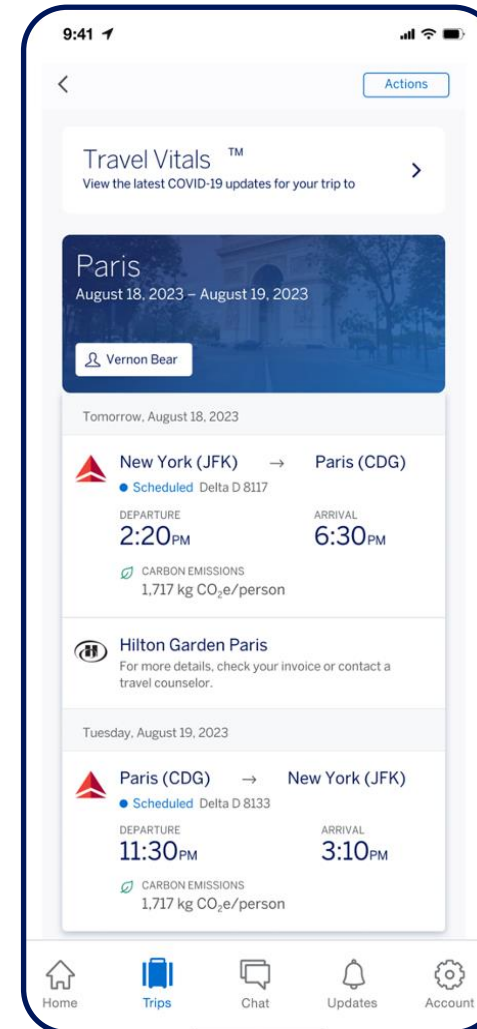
9:41

<

Actions

Travel Vitals ™
View the latest COVID-19 updates for your trip to

>

Paris
August 18, 2023 – August 19, 2023

Vernon Bear

Tomorrow, August 18, 2023

New York (JFK) → Paris (CDG)
Scheduled Delta D 8117

DEPARTURE
2:20PM

ARRIVAL
6:30PM

CARBON EMISSIONS
1,717 kg $CO_2$e/person

Hilton Garden Paris
For more details, check your invoice or contact a travel counselor.

Tuesday, August 19, 2023

Paris (CDG) → New York (JFK)
Scheduled Delta D 8133

DEPARTURE
11:30PM

ARRIVAL
3:10PM

CARBON EMISSIONS
1,717 kg $CO_2$e/person

Home
Trips
Chat
Updates
Account